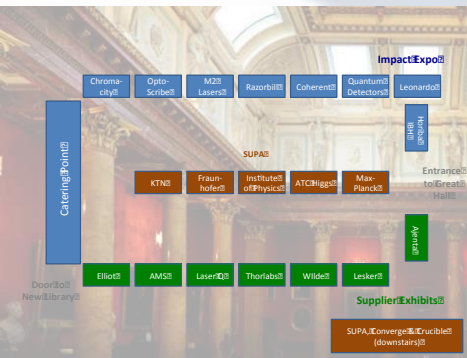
Impact Expo

Chroma-city | Opto-Scribe | M2 Lasers | Razorbill | Coherent | Quantum Detectors | Leonardo

Catering Point

Horiba IBH

SUPA

KTN | Fraun-hofer | Institute of Physics | ATC Higgs | Max-Planck

Entrance to Great Hall

Ayanta

Door to New Library

Elliot | AMS | Laser IQ | Thorlabs | Wilde | Lesker

Supplier Exhibits

SUPA, Converge & Crucible (downstairs)